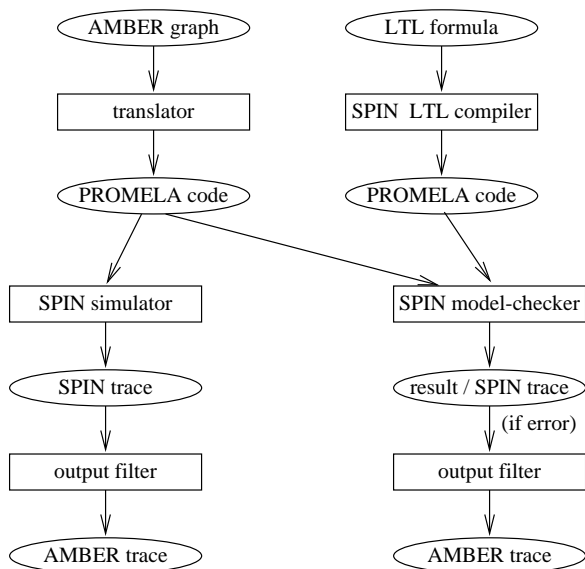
AMBER graph

translator

PROMELA code

LTL formula

SPIN LTL compiler

PROMELA code

SPIN simulator

SPIN trace

output filter

AMBER trace

SPIN model-checker

result / SPIN trace

(if error)

output filter

AMBER trace